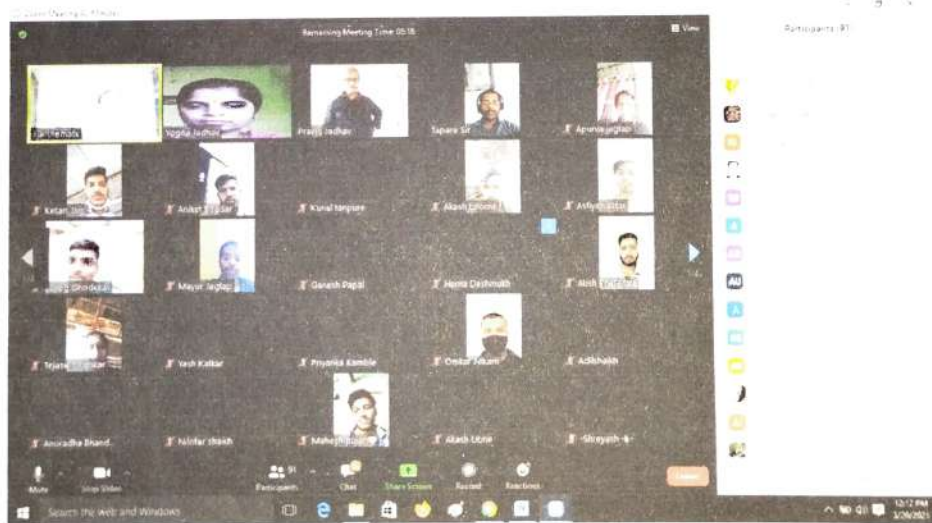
Zoom Meeting ID Minutes

Remaining Meeting Time: 05:18

View

Participants (91)

Yogita Jadhav

Prayag Jadhav

Tapare Sir

Apurva Jagtap

Ketan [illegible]

Aniket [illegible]

Kunal Ingale

Akash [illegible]

Ashwini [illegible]

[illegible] Ghodekar

Mayur Jagtap

Ganesh Papal

Hema Deshmukh

Alish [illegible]

Tejas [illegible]

Yash Kalkar

Priyanka Kamble

Omkar Arkam

Adilshaikh

Aniradha Bhand..

Nilofar shaikh

Mahesh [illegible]

Akash Utne

Shreyash

Mute

Stop Video

Participants 91

Chat

Share Screen

Record

Reactions

Leave

Search the web and Windows

12:12 PM
1/29/2021